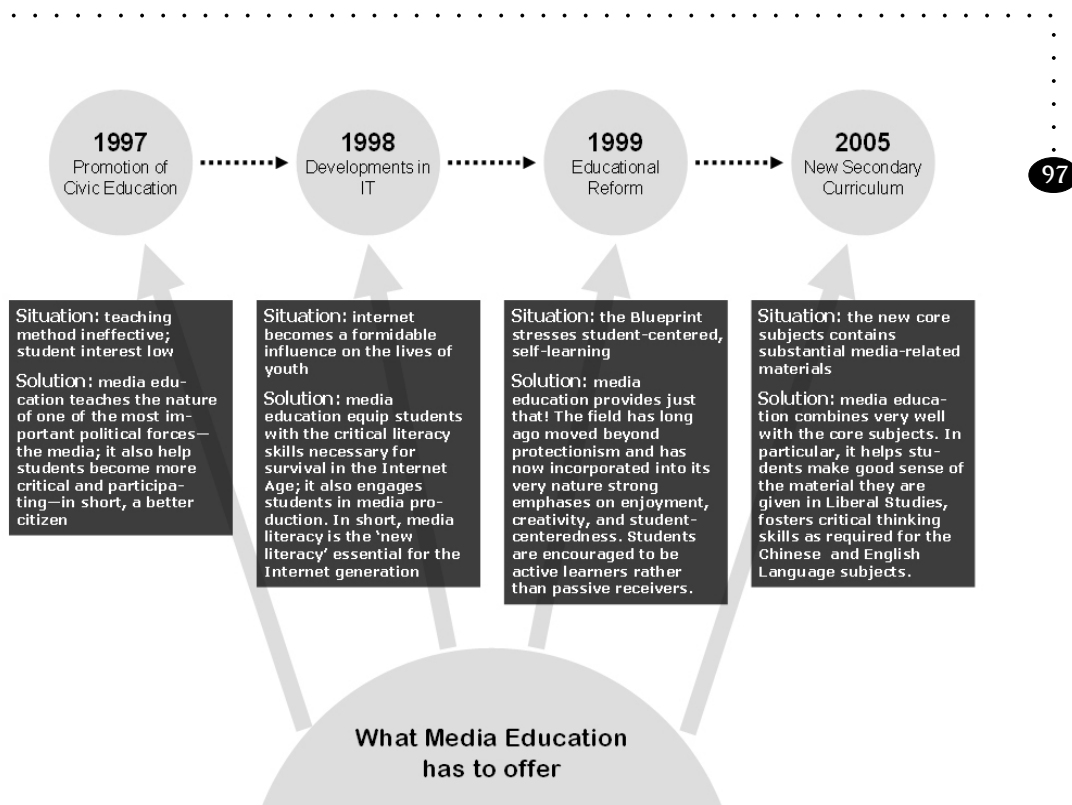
97

1997
Promotion of Civic Education

1998
Developments in IT

1999
Educational Reform

2005
New Secondary Curriculum

Situation: teaching method ineffective; student interest low

Solution: media education teaches the nature of one of the most important political forces—the media; it also help students become more critical and participating—in short, a better citizen

Situation: internet becomes a formidable influence on the lives of youth

Solution: media education equip students with the critical literacy skills necessary for survival in the Internet Age; it also engages students in media production. In short, media literacy is the 'new literacy' essential for the Internet generation

Situation: the Blueprint stresses student-centered, self-learning

Solution: media education provides just that! The field has long ago moved beyond protectionism and has now incorporated into its very nature strong emphases on enjoyment, creativity, and student-centeredness. Students are encouraged to be active learners rather than passive receivers.

Situation: the new core subjects contains substantial media-related materials

Solution: media education combines very well with the core subjects. In particular, it helps students make good sense of the material they are given in Liberal Studies, fosters critical thinking skills as required for the Chinese and English Language subjects.

What Media Education has to offer